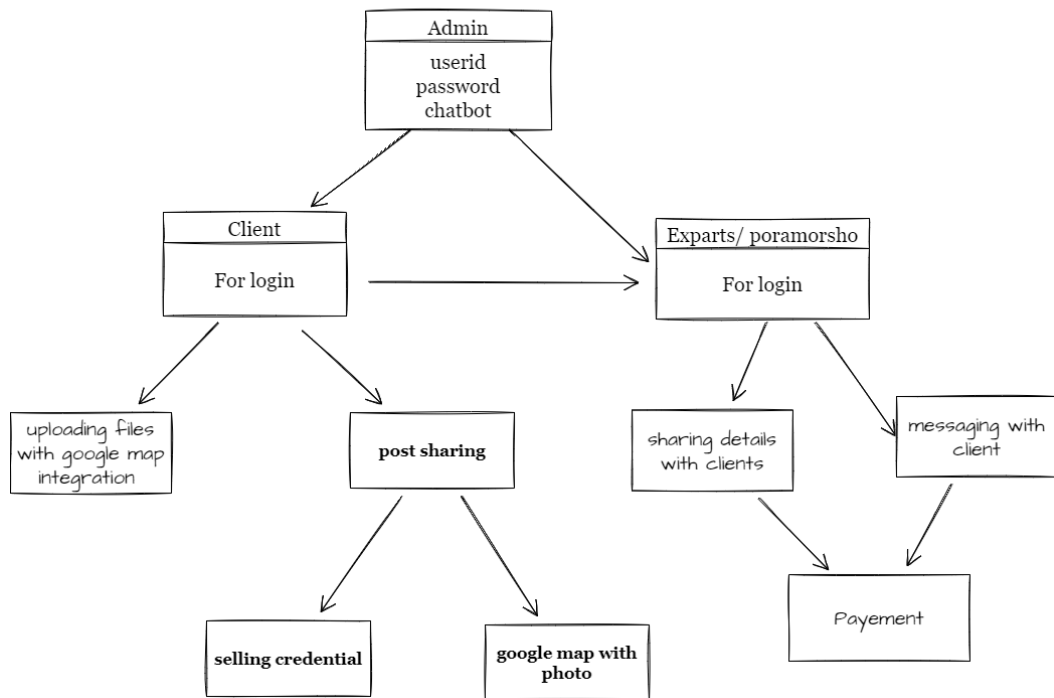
Admin
userid
password
chatbot

Client
For login

Exparts/ poramorsho
For login

uploading files with google map integration

post sharing

sharing details with clients

messaging with client

selling credential

google map with photo

Payement